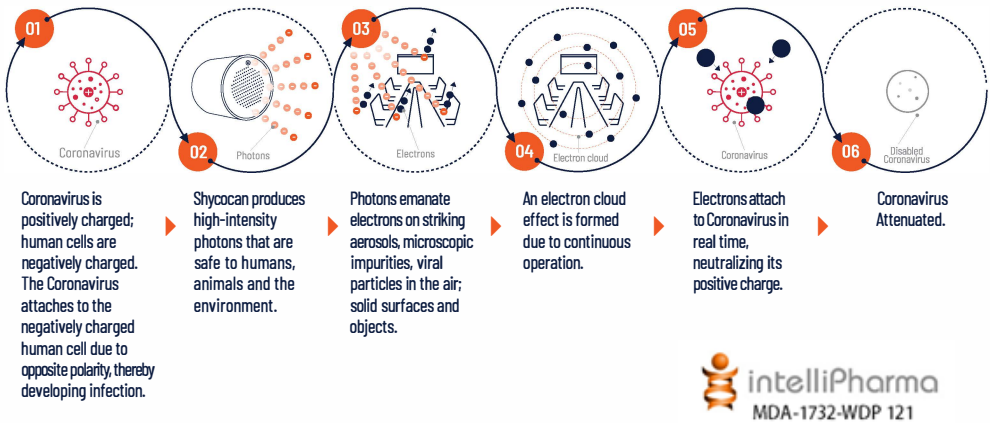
01

Coronavirus

02

Photons

03

Electrons

04

Electron cloud

05

Coronavirus

06

Disabled Coronavirus

Coronavirus is positively charged; human cells are negatively charged. The Coronavirus attaches to the negatively charged human cell due to opposite polarity, thereby developing infection.

Shycocan produces high-intensity photons that are safe to humans, animals and the environment.

Photons emanate electrons on striking aerosols, microscopic impurities, viral particles in the air; solid surfaces and objects.

An electron cloud effect is formed due to continuous operation.

Electrons attach to Coronavirus in real time, neutralizing its positive charge.

Coronavirus Attenuated.

intelliPharma
MDA-1732-WDP 121